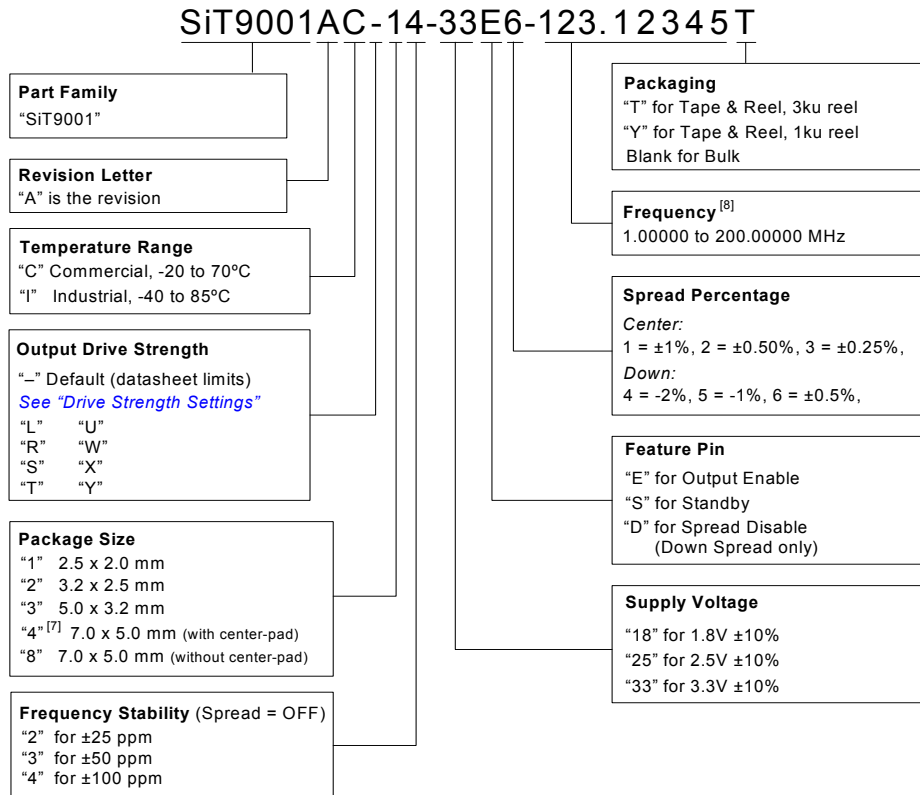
SiT9001AC-14-33E6-123.12345T

**Part Family**
"SiT9001"

**Revision Letter**
"A" is the revision

**Temperature Range**
"C" Commercial, -20 to 70ºC
"I" Industrial, -40 to 85ºC

**Output Drive Strength**
"–" Default (datasheet limits)
*See "Drive Strength Settings"*
"L" "U"
"R" "W"
"S" "X"
"T" "Y"

**Package Size**
"1" 2.5 x 2.0 mm
"2" 3.2 x 2.5 mm
"3" 5.0 x 3.2 mm
"4"$^{[7]}$ 7.0 x 5.0 mm (with center-pad)
"8" 7.0 x 5.0 mm (without center-pad)

**Frequency Stability** (Spread = OFF)
"2" for ±25 ppm
"3" for ±50 ppm
"4" for ±100 ppm

**Packaging**
"T" for Tape & Reel, 3ku reel
"Y" for Tape & Reel, 1ku reel
Blank for Bulk

**Frequency**$^{[8]}$
1.00000 to 200.00000 MHz

**Spread Percentage**
*Center:*
1 = ±1%, 2 = ±0.50%, 3 = ±0.25%,
*Down:*
4 = -2%, 5 = -1%, 6 = ±0.5%,

**Feature Pin**
"E" for Output Enable
"S" for Standby
"D" for Spread Disable
(Down Spread only)

**Supply Voltage**
"18" for 1.8V ±10%
"25" for 2.5V ±10%
"33" for 3.3V ±10%